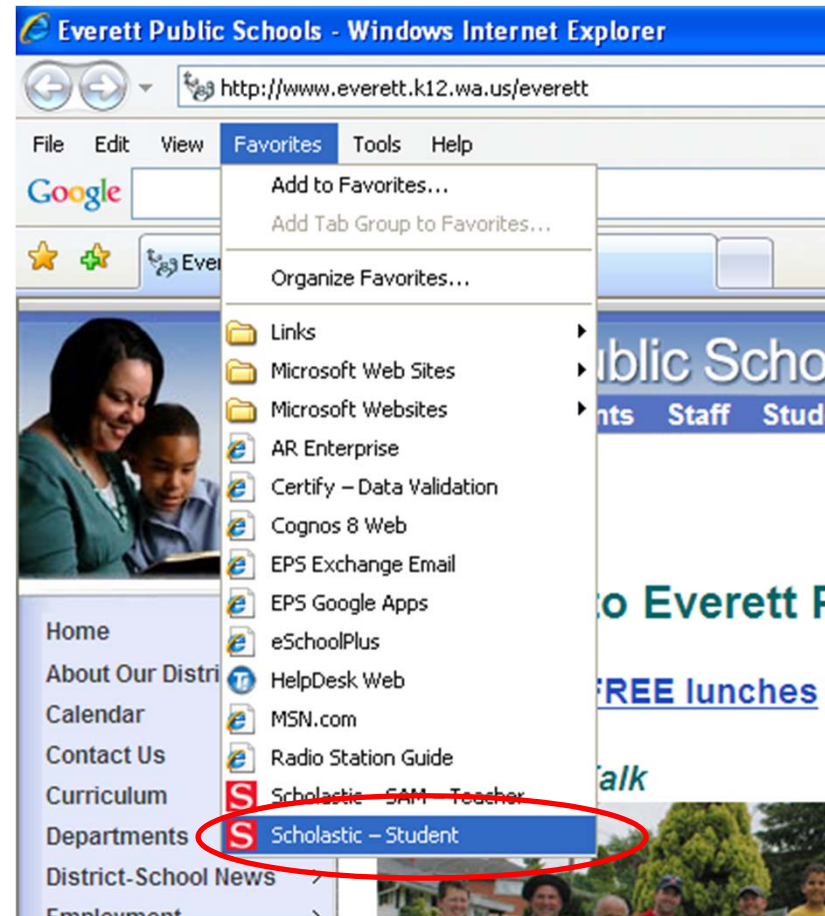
Everett Public Schools - Windows Internet Explorer

http://www.everett.k12.wa.us/everett

File Edit View Favorites Tools Help

Google

Add to Favorites...
Add Tab Group to Favorites...
Organize Favorites...
Links
Microsoft Web Sites
Microsoft Websites
AR Enterprise
Certify – Data Validation
Cognos 8 Web
EPS Exchange Email
EPS Google Apps
eSchoolPlus
HelpDesk Web
MSN.com
Radio Station Guide
Scholastic – SAM – Teacher
Scholastic – Student

Ever

ublic Scho
nts Staff Stud

to Everett P

FREE lunches

Talk

Home
About Our Distri
Calendar
Contact Us
Curriculum
Departments
District-School News
Employment